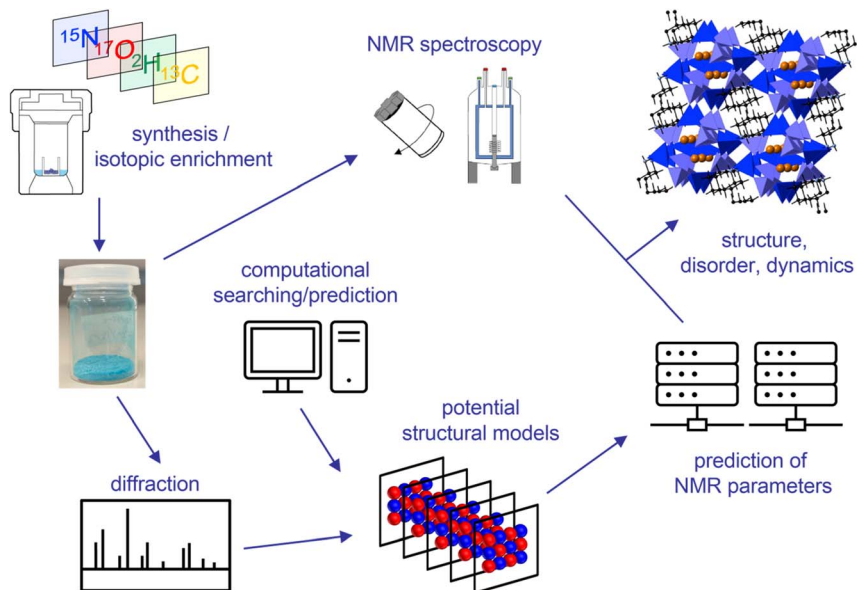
$^{15}N$ $^{17}O$ $^{2}H$ $^{13}C$

synthesis / isotopic enrichment

NMR spectroscopy

structure, disorder, dynamics

computational searching/prediction

potential structural models

prediction of NMR parameters

diffraction